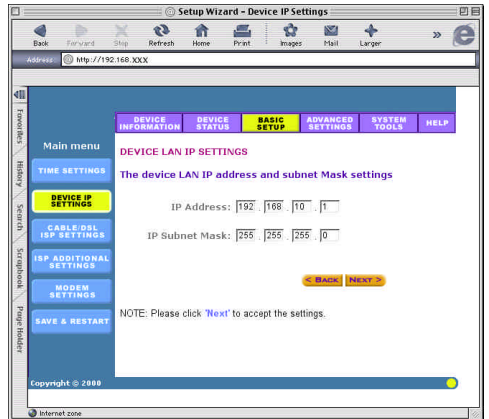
Setup Wizard - Device IP Settings

Back Forward Stop Refresh Home Print Images Mail Larger

Address http://192.168.XXX

Favorites History Search Scrapbook Page Holder

DEVICE INFORMATION | DEVICE STATUS | BASIC SETUP | ADVANCED SETTINGS | SYSTEM TOOLS | HELP

Main menu

TIME SETTINGS

DEVICE IP SETTINGS

CABLE/DSL ISP SETTINGS

ISP ADDITIONAL SETTINGS

MODEM SETTINGS

SAVE & RESTART

DEVICE LAN IP SETTINGS

The device LAN IP address and subnet Mask settings

IP Address: 192 . 168 . 10 . 1

IP Subnet Mask: 255 . 255 . 255 . 0

< BACK NEXT >

NOTE: Please click 'Next' to accept the settings.

Copyright © 2000

Internet zone